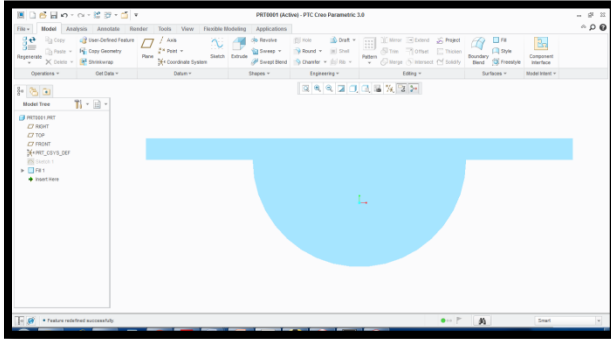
PRT0001 (Active) - PTC Creo Parametric 3.0

File | Model | Analysis | Annotate | Render | Tools | View | Flexible Modeling | Applications

Regenerate | Copy | Paste | Delete | User-Defined Feature | Copy Geometry | Shrinkwrap | Plane | Axis | Point | Coordinate System | Sketch | Extrude | Revolve | Sweep | Swept Blend | Hole | Round | Chamfer | Draft | Shell | Rib | Pattern | Mirror | Trim | Merge | Extend | Offset | Intersect | Project | Thicken | Solidify | Boundary Blend | Fill | Style | Freestyle | Component Interface

Operations | Get Data | Datum | Shapes | Engineering | Editing | Surfaces | Model Intent

Model Tree

PRT0001.PRT
RIGHT
TOP
FRONT
PRT_CSYS_DEF
Sketch 1
Fill 1
Insert Here

Feature redefined successfully.

Smart